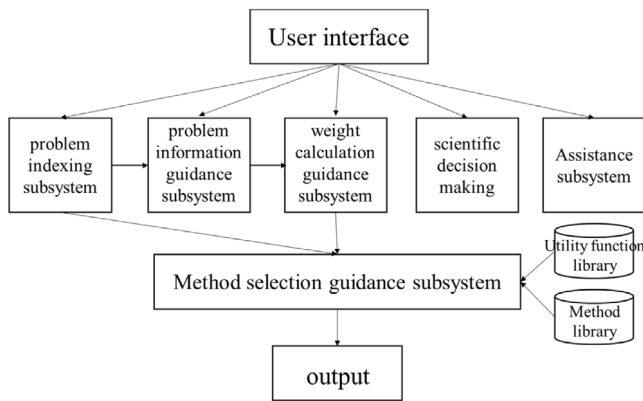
User interface

problem indexing subsystem

problem information guidance subsystem

weight calculation guidance subsystem

scientific decision making

Assistance subsystem

Method selection guidance subsystem

Utility function library

Method library

output